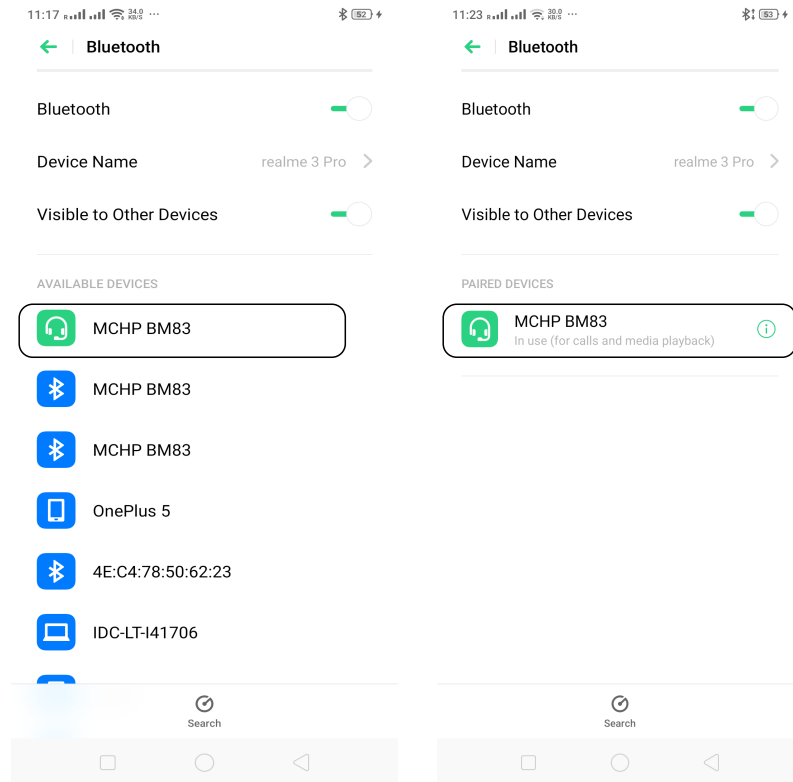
11:17 R 34.0 KB/S ··· 52

Bluetooth

Bluetooth

Device Name realme 3 Pro

Visible to Other Devices

AVAILABLE DEVICES

MCHP BM83

MCHP BM83

MCHP BM83

OnePlus 5

4E:C4:78:50:62:23

IDC-LT-I41706

Search

11:23 R 30.0 KB/S ··· 53

Bluetooth

Bluetooth

Device Name realme 3 Pro

Visible to Other Devices

PAIRED DEVICES

MCHP BM83
In use (for calls and media playback)

Search